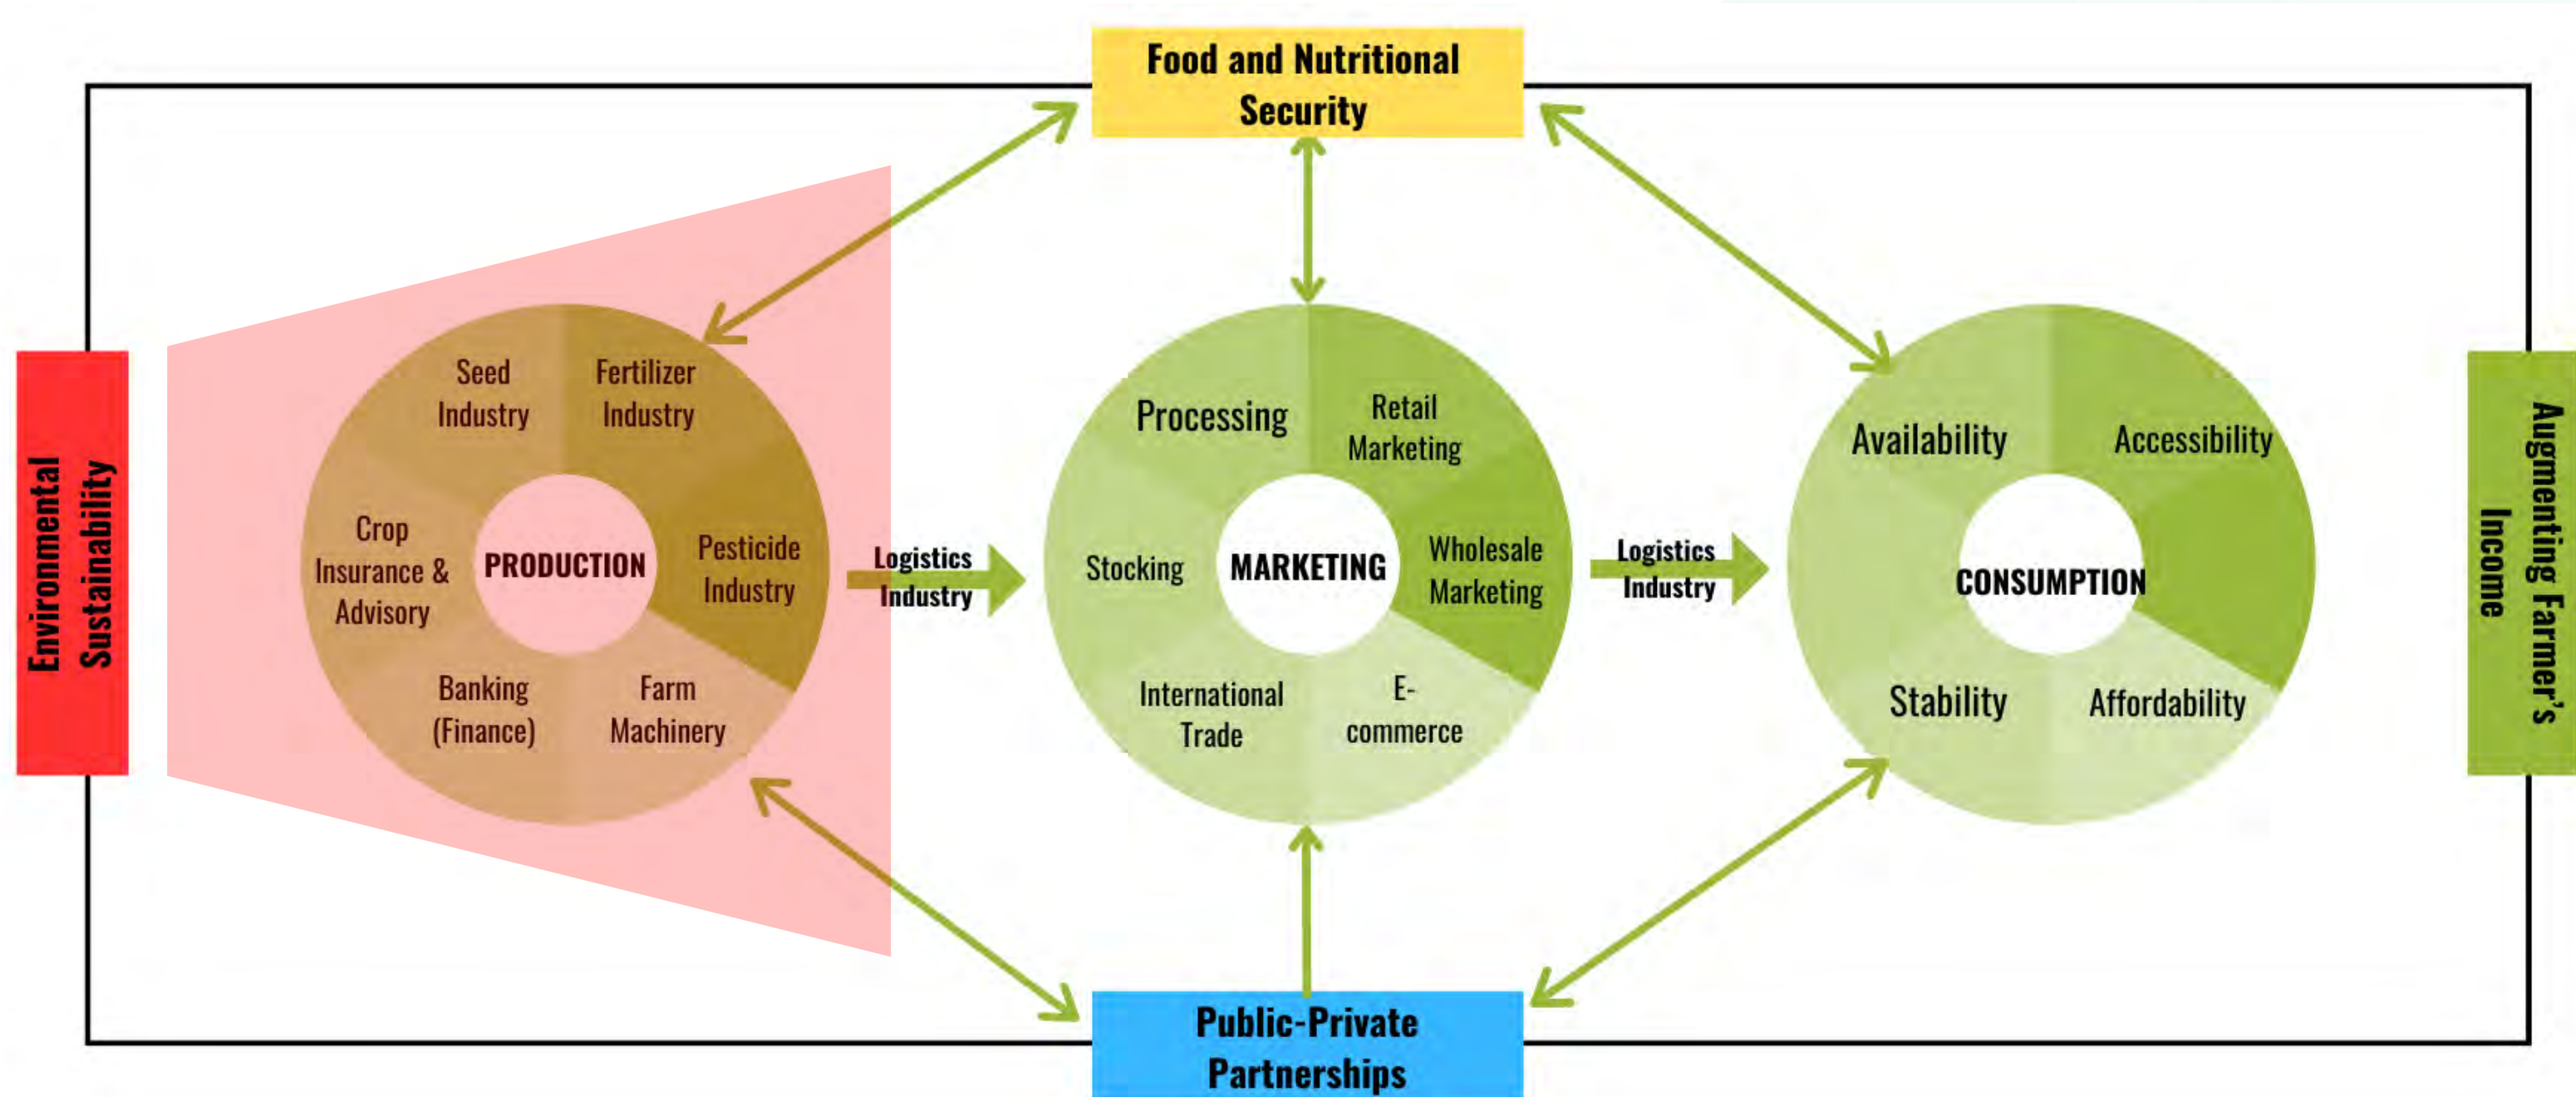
Food and Nutritional Security

Environmental Sustainability

Seed Industry

Fertilizer Industry

Crop Insurance & Advisory

PRODUCTION

Pesticide Industry

Banking (Finance)

Farm Machinery

Logistics Industry

Processing

Retail Marketing

Stocking

MARKETING

Wholesale Marketing

International Trade

E-commerce

Logistics Industry

Availability

Accessibility

CONSUMPTION

Stability

Affordability

Augmenting Farmer's Income

Public-Private Partnerships